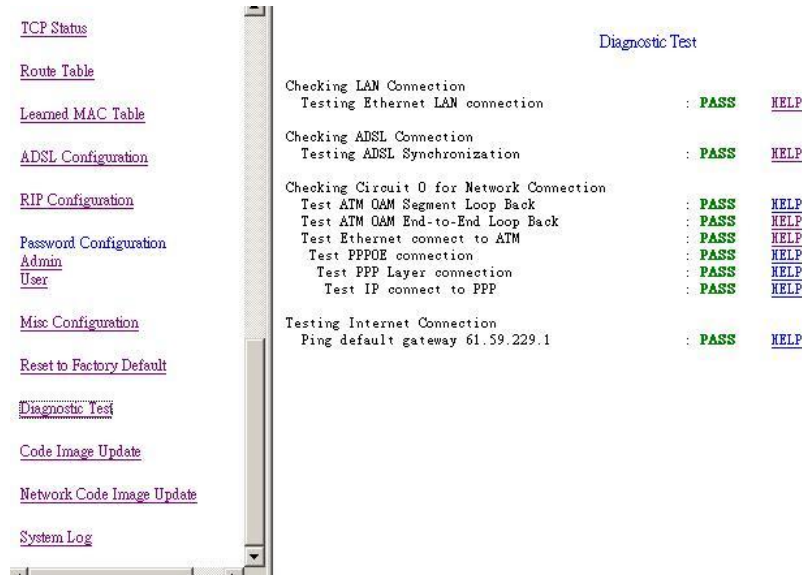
TCP Status

Route Table

Learned MAC Table

ADSL Configuration

RIP Configuration

Password Configuration
Admin
User

Misc Configuration

Reset to Factory Default

Diagnostic Test

Code Image Update

Network Code Image Update

System Log

Diagnostic Test

Checking LAN Connection
Testing Ethernet LAN connection : PASS HELP

Checking ADSL Connection
Testing ADSL Synchronization : PASS HELP

Checking Circuit 0 for Network Connection
Test ATM OAM Segment Loop Back : PASS HELP
Test ATM OAM End-to-End Loop Back : PASS HELP
Test Ethernet connect to ATM : PASS HELP
Test PPPOE connection : PASS HELP
Test PPP Layer connection : PASS HELP
Test IP connect to PPP : PASS HELP

Testing Internet Connection
Ping default gateway 61.59.229.1 : PASS HELP